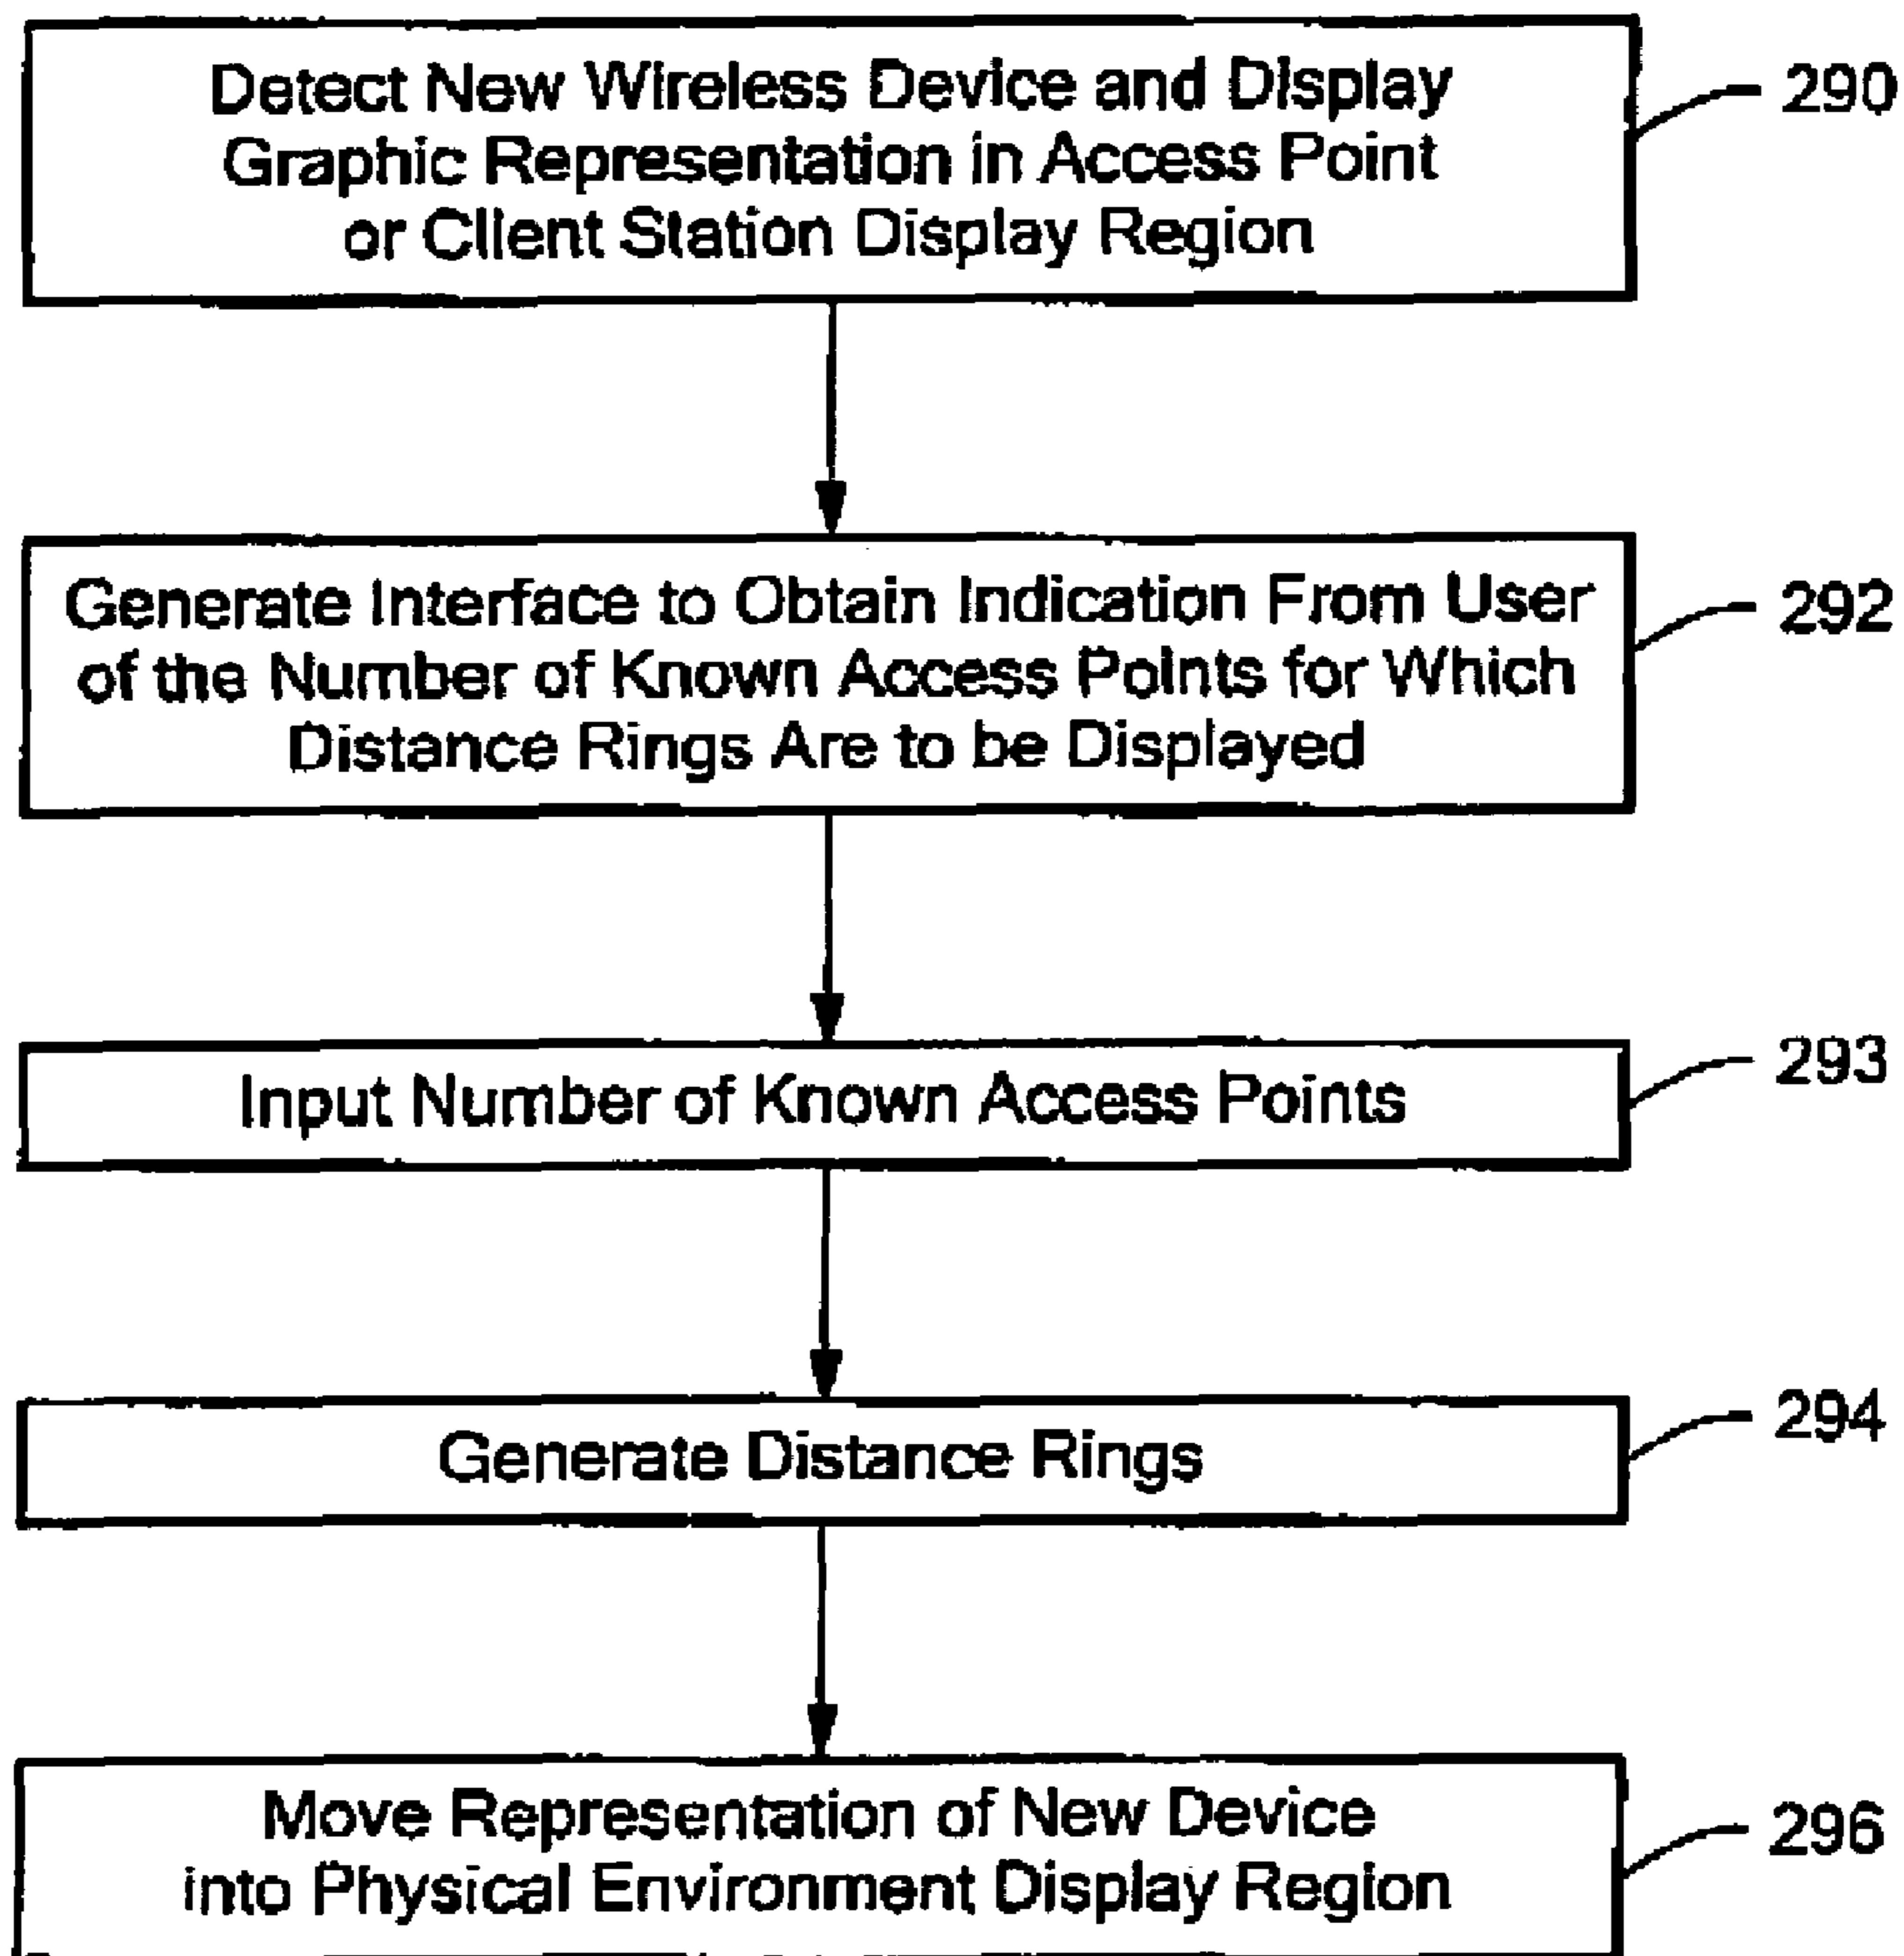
Detect New Wireless Device and Display Graphic Representation in Access Point or Client Station Display Region

290

Generate Interface to Obtain Indication From User of the Number of Known Access Points for Which Distance Rings Are to be Displayed

292

Input Number of Known Access Points

293

Generate Distance Rings

294

Move Representation of New Device into Physical Environment Display Region

296